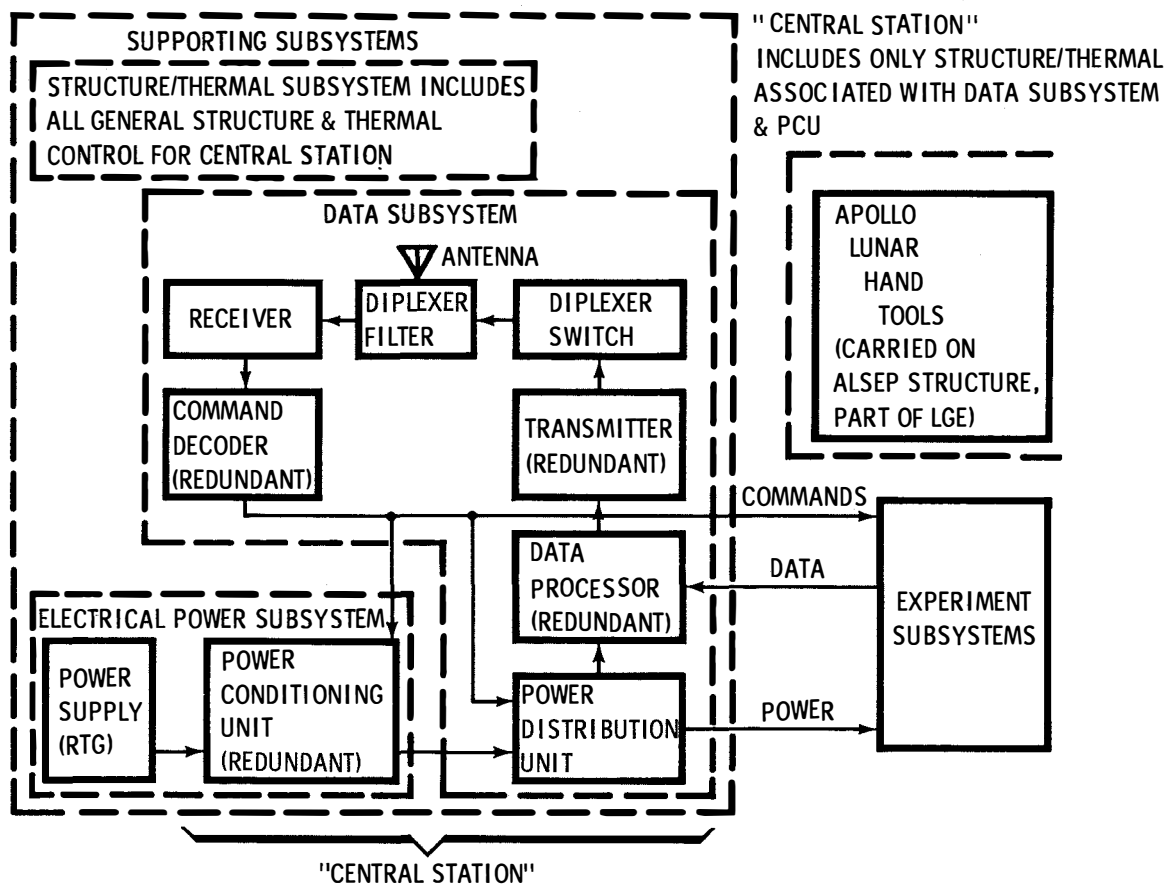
"CENTRAL STATION" INCLUDES ONLY STRUCTURE/THERMAL ASSOCIATED WITH DATA SUBSYSTEM & PCU

SUPPORTING SUBSYSTEMS

STRUCTURE/THERMAL SUBSYSTEM INCLUDES ALL GENERAL STRUCTURE & THERMAL CONTROL FOR CENTRAL STATION

DATA SUBSYSTEM

ANTENNA

RECEIVER

DIPLEXER FILTER

DIPLEXER SWITCH

COMMAND DECODER (REDUNDANT)

TRANSMITTER (REDUNDANT)

APOLLO LUNAR HAND TOOLS (CARRIED ON ALSEP STRUCTURE, PART OF LGE)

COMMANDS

DATA PROCESSOR (REDUNDANT)

DATA

EXPERIMENT SUBSYSTEMS

ELECTRICAL POWER SUBSYSTEM

POWER SUPPLY (RTG)

POWER CONDITIONING UNIT (REDUNDANT)

POWER DISTRIBUTION UNIT

POWER

"CENTRAL STATION"